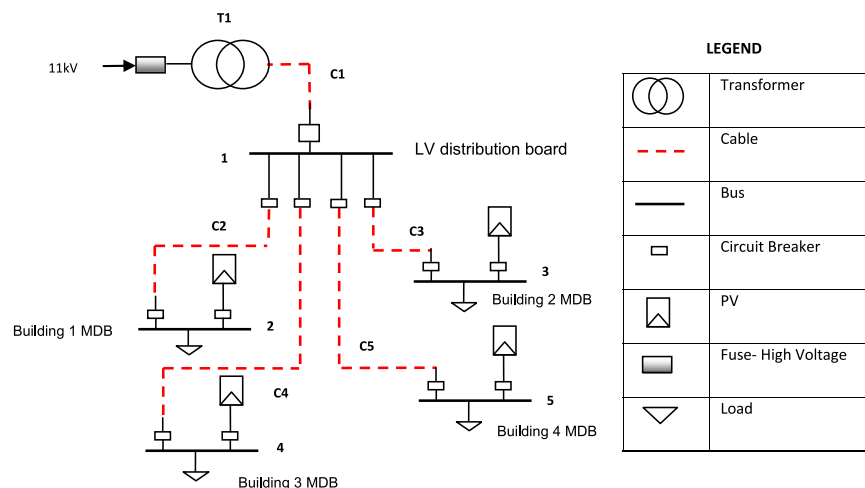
T1

11kV

C1

1

LV distribution board

C2

C3

3

Building 2 MDB

Building 1 MDB

2

C5

C4

5

Building 4 MDB

4

Building 3 MDB

LEGEND

| | |
|---|---|
| | Transformer |
| | Cable |
| | Bus |
| | Circuit Breaker |
| | PV |
| | Fuse- High Voltage |
| | Load |